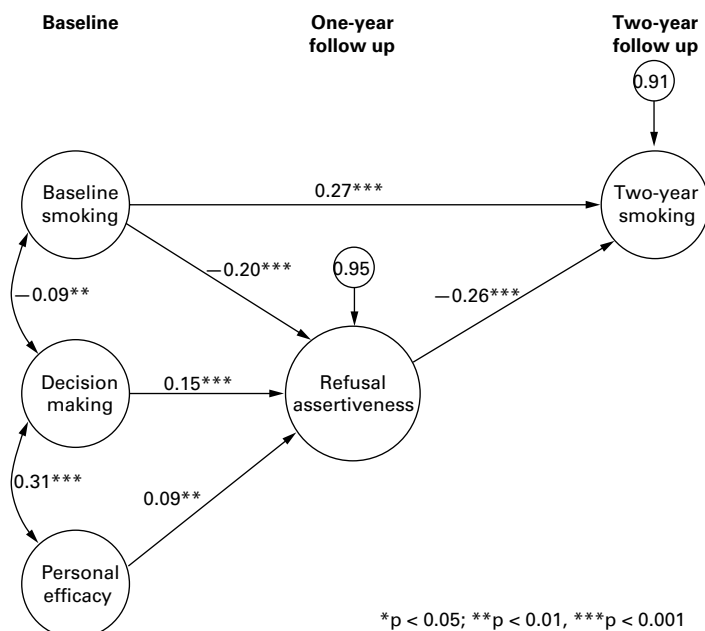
Baseline

One-year follow up

Two-year follow up

0.91

Baseline smoking

0.27***

Two-year smoking

—0.20***

0.95

—0.09**

—0.26***

Decision making

0.15***

Refusal assertiveness

0.31***

0.09**

Personal efficacy

*p < 0.05; **p < 0.01, ***p < 0.001